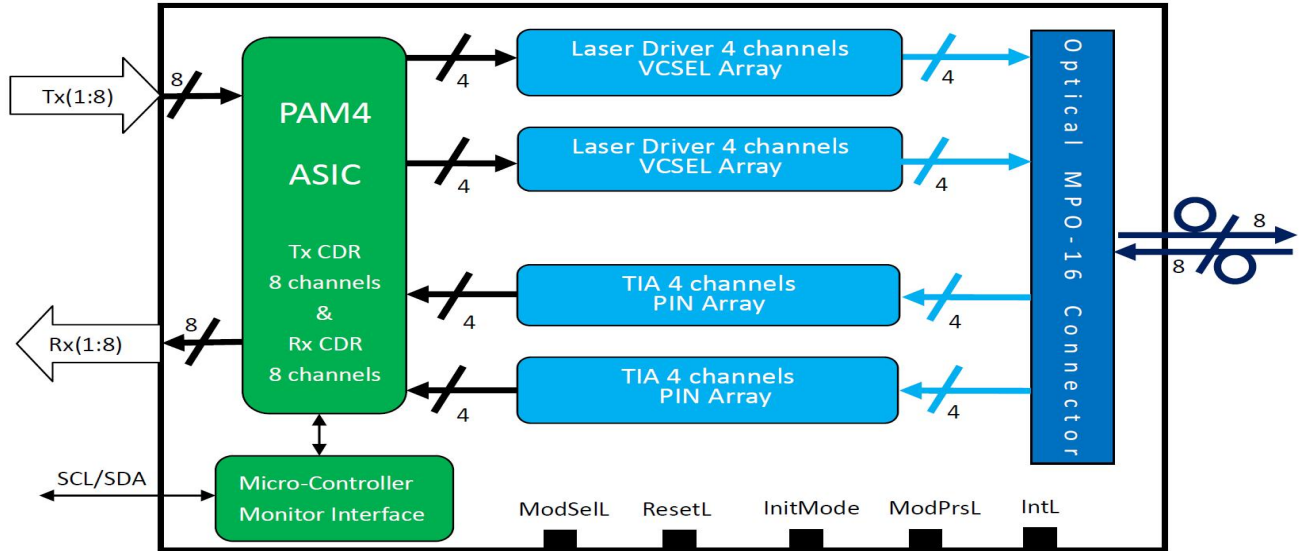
Tx(1:8)

8

PAM4

ASIC

Tx CDR
8 channels
&
Rx CDR
8 channels

Rx(1:8)

8

4

Laser Driver 4 channels
VCSEL Array

4

4

Laser Driver 4 channels
VCSEL Array

4

4

TIA 4 channels
PIN Array

4

4

TIA 4 channels
PIN Array

4

Optical MPO-16 Connector

8

8

SCL/SDA

Micro-Controller
Monitor Interface

ModSelL

ResetL

InitMode

ModPrsL

IntL